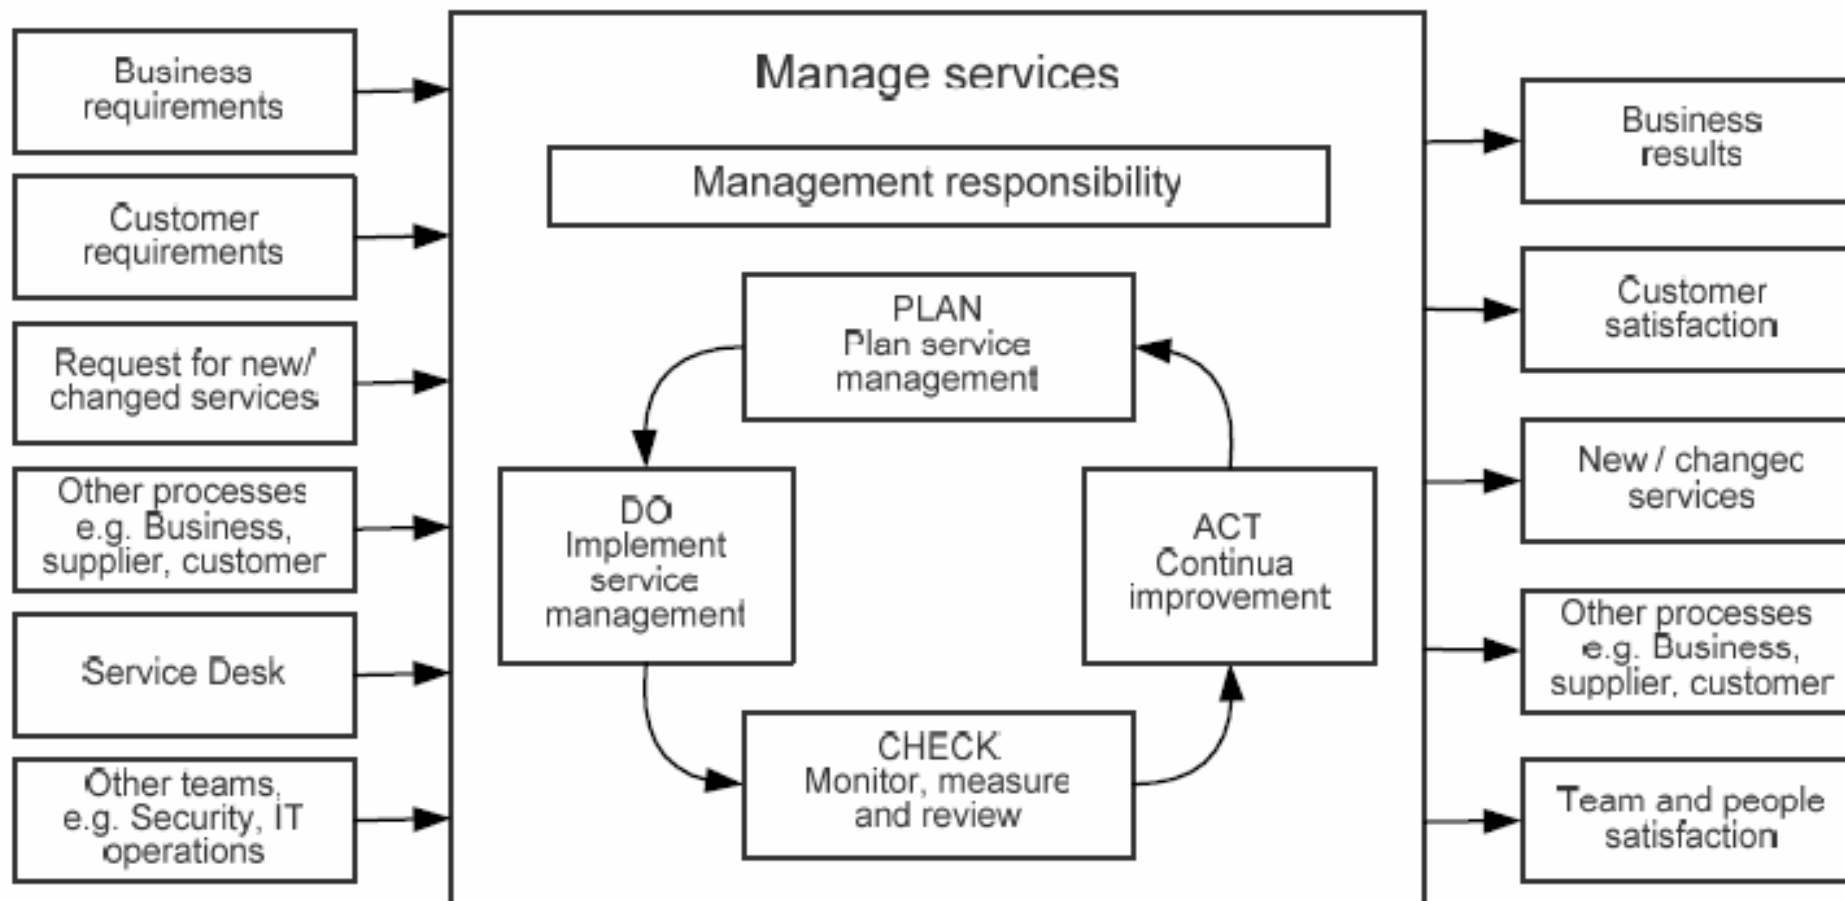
Business requirements

Customer requirements

Request for new/ changed services

Other processes e.g. Business, supplier, customer

Service Desk

Other teams, e.g. Security, IT operations

Manage services

Management responsibility

PLAN
Plan service management

DO
Implement service management

ACT
Continua improvement

CHECK
Monitor, measure and review

Business results

Customer satisfaction

New / changec services

Other processes e.g. Business, supplier, customer

Team and people satisfaction